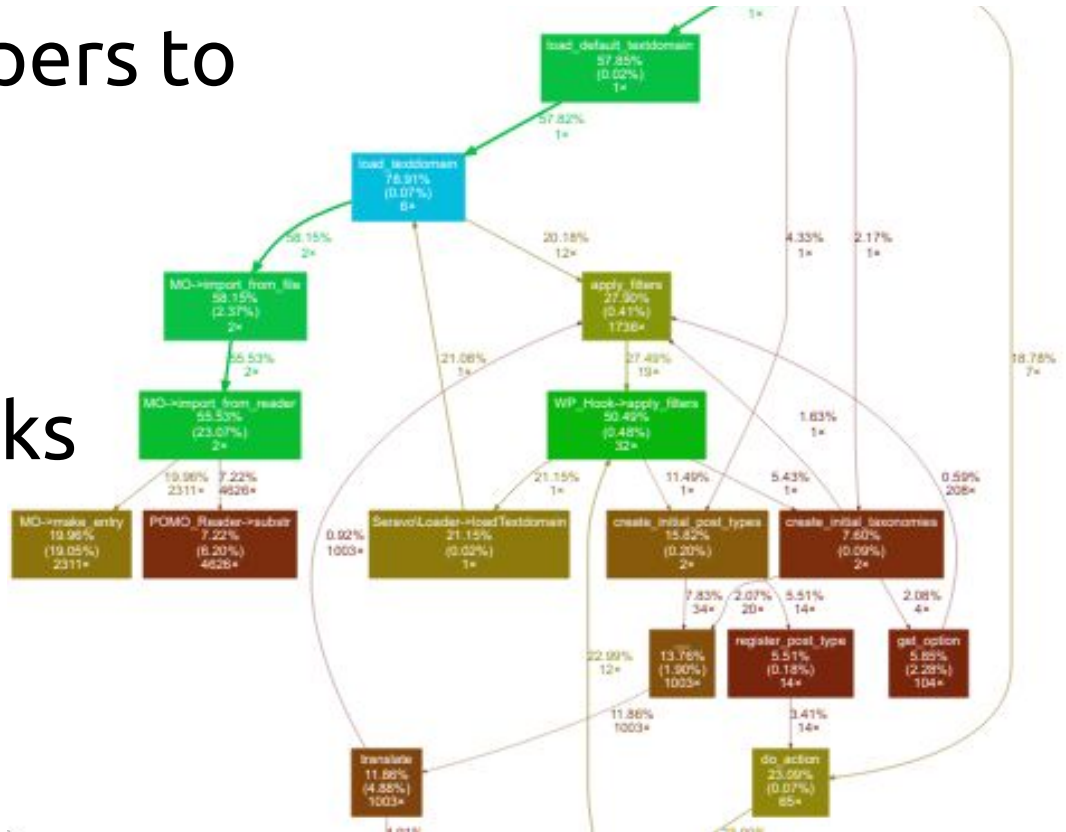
pers to

ks

1×

load_default_textdomain
57.85%
(0.02%)
1×

57.82%
1×

load_textdomain
78.91%
(0.07%)
6×

58.15%
2×

20.18%
12×

4.33%
1×

2.17%
1×

MO->import_from_file
58.15%
(2.37%)
2×

apply_filters
27.90%
(0.41%)
1736×

55.53%
2×

21.08%
1×

27.49%
19×

18.78%
7×

MO->import_from_reader
55.53%
(23.07%)
2×

WP_Hook->apply_filters
50.49%
(0.48%)
32×

1.63%
1×

19.96%
2311×

7.22%
4626×

21.15%
1×

11.49%
1×

5.43%
1×

0.59%
208×

MO->make_entry
19.96%
(19.05%)
2311×

POMO_Reader->substr
7.22%
(6.20%)
4626×

0.92%
1003×

Seravo\Loader->loadTextdomain
21.15%
(0.02%)
1×

create_initial_post_types
15.82%
(0.20%)
2×

create_initial_taxonomies
7.60%
(0.09%)
2×

7.83%
34×

2.07%
20×

5.51%
14×

2.08%
4×

22.99%
12×

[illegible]
13.76%
(1.90%)
1003×

register_post_type
5.51%
(0.18%)
14×

get_option
5.85%
(2.28%)
104×

11.86%
1003×

3.41%
14×

translate
11.86%
(4.88%)
1003×

do_action
23.09%
(0.07%)
65×